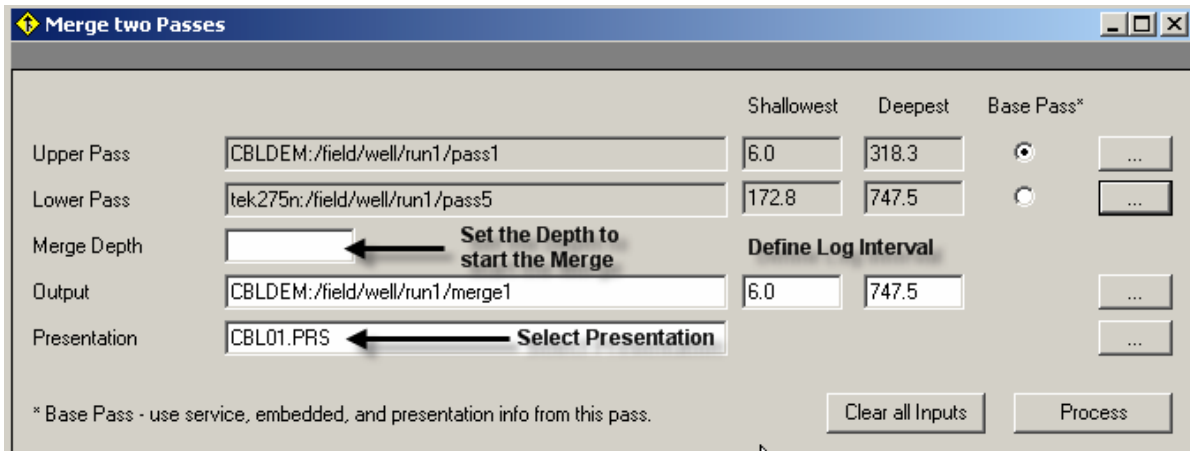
Merge two Passes

Shallowest Deepest Base Pass*

Upper Pass CBLDEM:/field/well/run1/pass1 6.0 318.3 ...

Lower Pass tek275n:/field/well/run1/pass5 172.8 747.5 ...

Merge Depth Set the Depth to start the Merge

Define Log Interval

Output CBLDEM:/field/well/run1/merge1 6.0 747.5 ...

Presentation CBL01.PRS Select Presentation ...

* Base Pass - use service, embedded, and presentation info from this pass.

Clear all Inputs Process